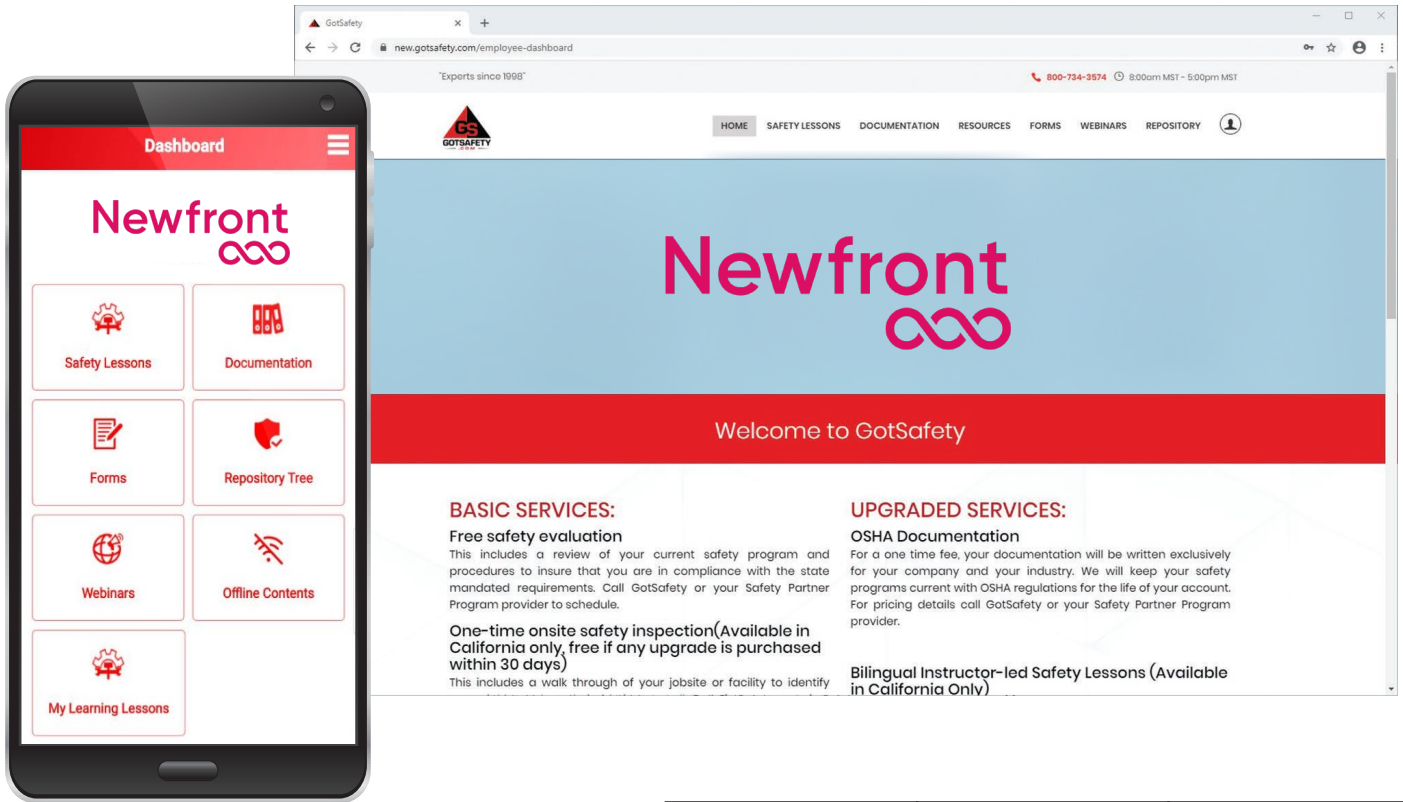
Dashboard

Newfront

Safety Lessons

Documentation

Forms

Repository Tree

Webinars

Offline Contents

My Learning Lessons

GotSafety

new.gotsafety.com/employee-dashboard

"Experts since 1998"

800-734-3574 8:00am MST - 5:00pm MST

GS GOTSAFETY

HOME SAFETY LESSONS DOCUMENTATION RESOURCES FORMS WEBINARS REPOSITORY

Newfront

Welcome to GotSafety

BASIC SERVICES:

Free safety evaluation

This includes a review of your current safety program and procedures to insure that you are in compliance with the state mandated requirements. Call GotSafety or your Safety Partner Program provider to schedule.

One-time onsite safety inspection(Available in California only, free if any upgrade is purchased within 30 days)

This includes a walk through of your jobsite or facility to identify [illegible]

UPGRADED SERVICES:

OSHA Documentation

For a one time fee, your documentation will be written exclusively for your company and your industry. We will keep your safety programs current with OSHA regulations for the life of your account. For pricing details call GotSafety or your Safety Partner Program provider.

Bilingual Instructor-led Safety Lessons (Available in California Only)